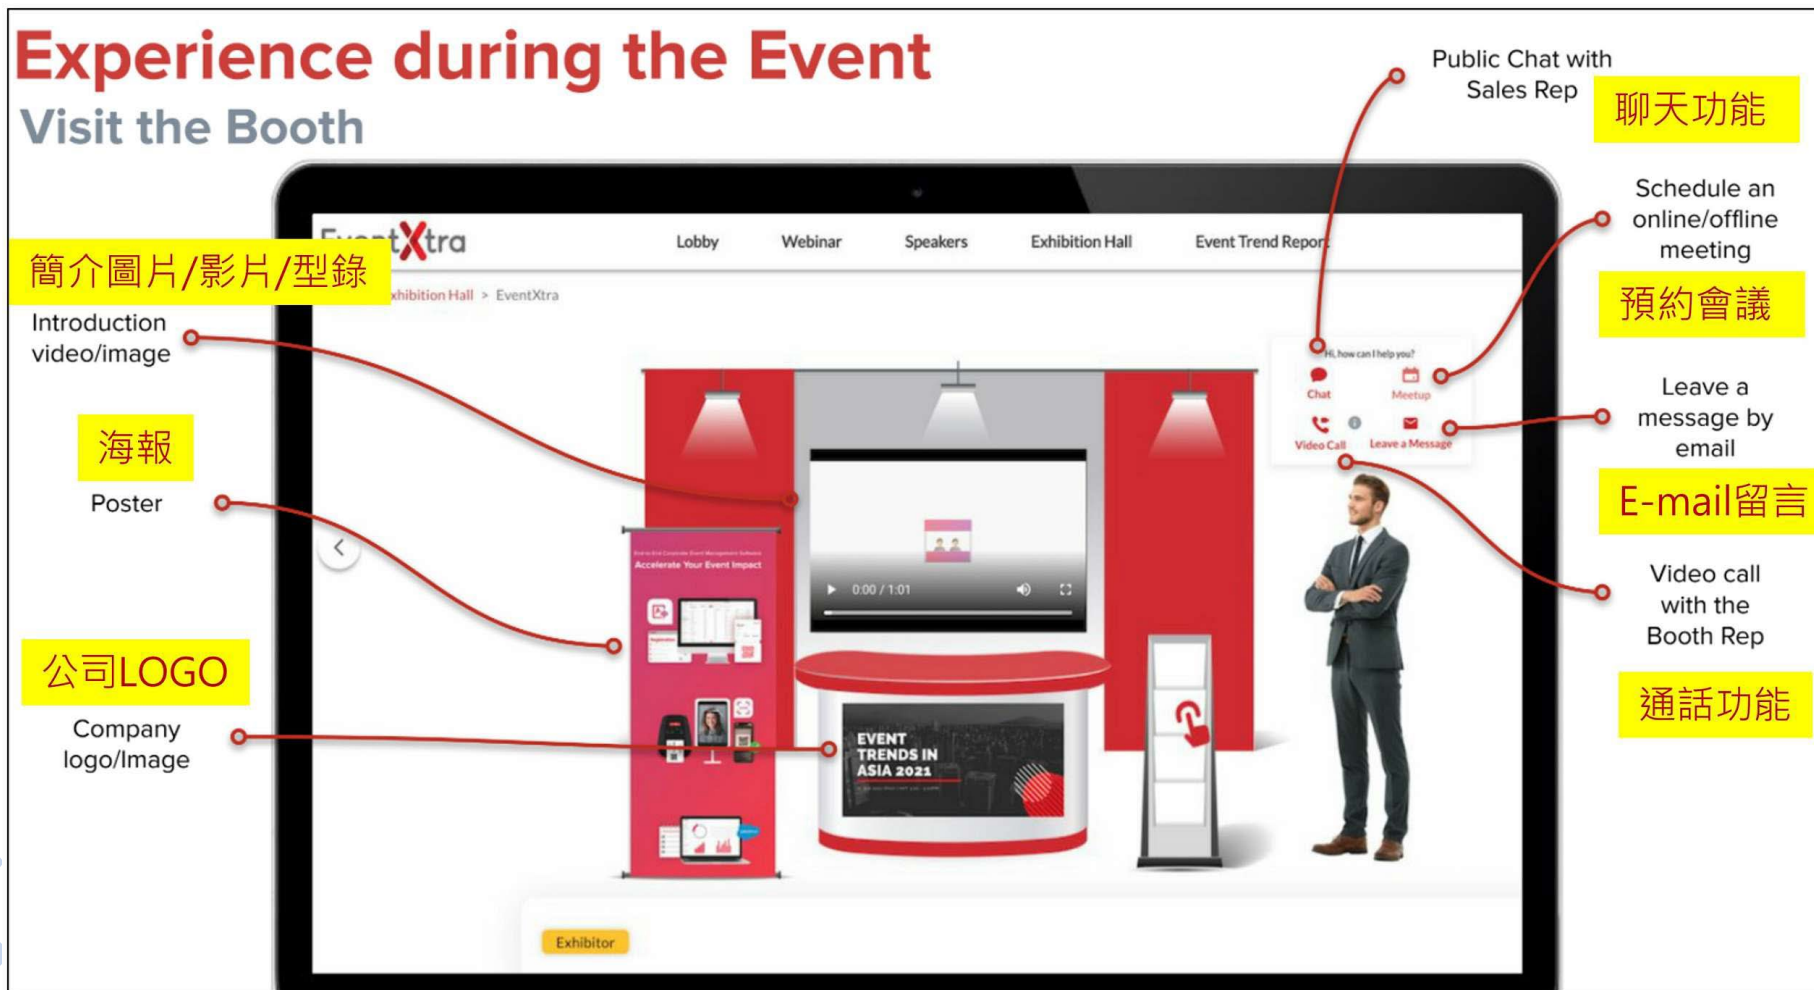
Experience during the Event

Visit the Booth

Public Chat with Sales Rep

聊天功能

Schedule an online/offline meeting

預約會議

Leave a message by email

E-mail留言

Video call with the Booth Rep

通話功能

簡介圖片/影片/型錄

Introduction video/image

海報

Poster

公司LOGO

Company logo/Image

EventXtra

Lobby Webinar Speakers Exhibition Hall Event Trend Report

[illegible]xhibition Hall > EventXtra

Hi, how can I help you?

Chat Meetup

Video Call Leave a Message

0:00 / 1:01

Accelerate Your Event Impact

EVENT TRENDS IN ASIA 2021

Exhibitor